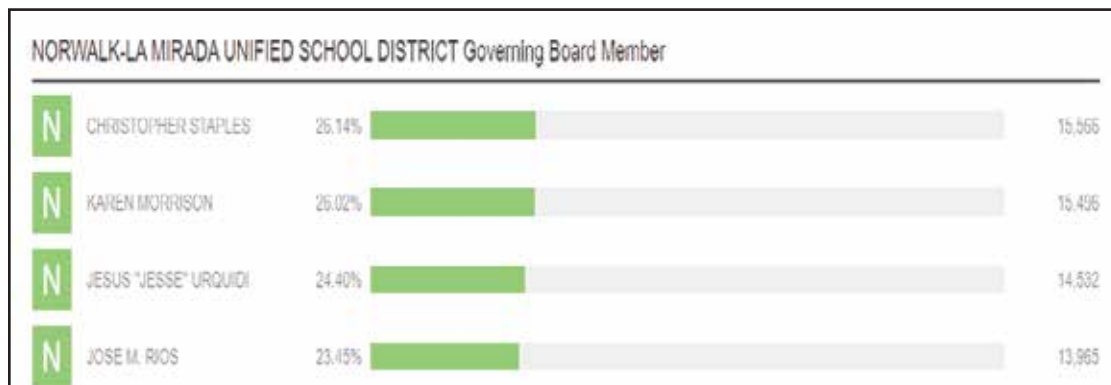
NORWALK-LA MIRADA UNIFIED SCHOOL DISTRICT Governing Board Member

N CHRISTOPHER STAPLES 26.14% 15,565

N KAREN MORRISON 26.02% 15,496

N JESUS "JESSE" URQUIDI 24.40% 14,532

N JOSE M. RIOS 23.45% 13,965